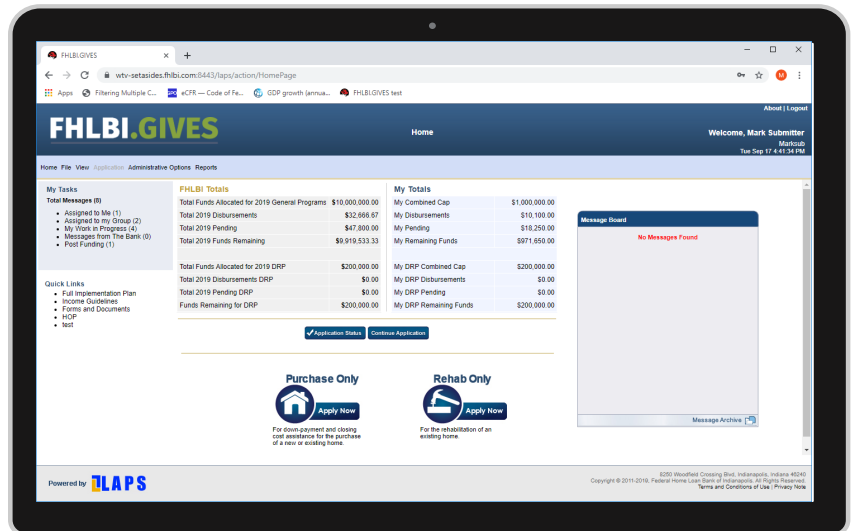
FHLBI.GIVES ×
+
wtv-setasides.fhlbi.com:8443/laps/action/HomePage
M
Apps Filtering Multiple C... eCFR — Code of Fe... GDP growth (annua... FHLBI.GIVES test

About | Logout
FHLBI.GIVES
Home
Welcome, Mark Submitter
Marksub
Tue Sep 17 4:41:34 PM

Home File View Application Administrative Options Reports

My Tasks
Total Messages (8)
- Assigned to Me (1)
- Assigned to my Group (2)
- My Work in Progress (4)
- Messages from The Bank (0)
- Post Funding (1)

Quick Links
- Full Implementation Plan
- Income Guidelines
- Forms and Documents
- HOP
- test

FHLBI Totals

| | |
|---|---|
| Total Funds Allocated for 2019 General Programs | $10,000,000.00 |
| Total 2019 Disbursements | $32,666.67 |
| Total 2019 Pending | $47,800.00 |
| Total 2019 Funds Remaining | $9,919,533.33 |
| Total Funds Allocated for 2019 DRP | $200,000.00 |
| Total 2019 Disbursements DRP | $0.00 |
| Total 2019 Pending DRP | $0.00 |
| Funds Remaining for DRP | $200,000.00 |

My Totals

| | |
|---|---|
| My Combined Cap | $1,000,000.00 |
| My Disbursements | $10,100.00 |
| My Pending | $18,250.00 |
| My Remaining Funds | $971,650.00 |
| My DRP Combined Cap | $200,000.00 |
| My DRP Disbursements | $0.00 |
| My DRP Pending | $0.00 |
| My DRP Remaining Funds | $200,000.00 |

Application Status
Continue Application

Message Board
No Messages Found
Message Archive

Purchase Only
Apply Now
For down-payment and closing cost assistance for the purchase of a new or existing home.

Rehab Only
Apply Now
For the rehabilitation of an existing home.

Powered by LAPS
8250 Woodfield Crossing Blvd. Indianapolis, Indiana 46240
Copyright © 2011-2019, Federal Home Loan Bank of Indianapolis. All Rights Reserved.
Terms and Conditions of Use | Privacy Note